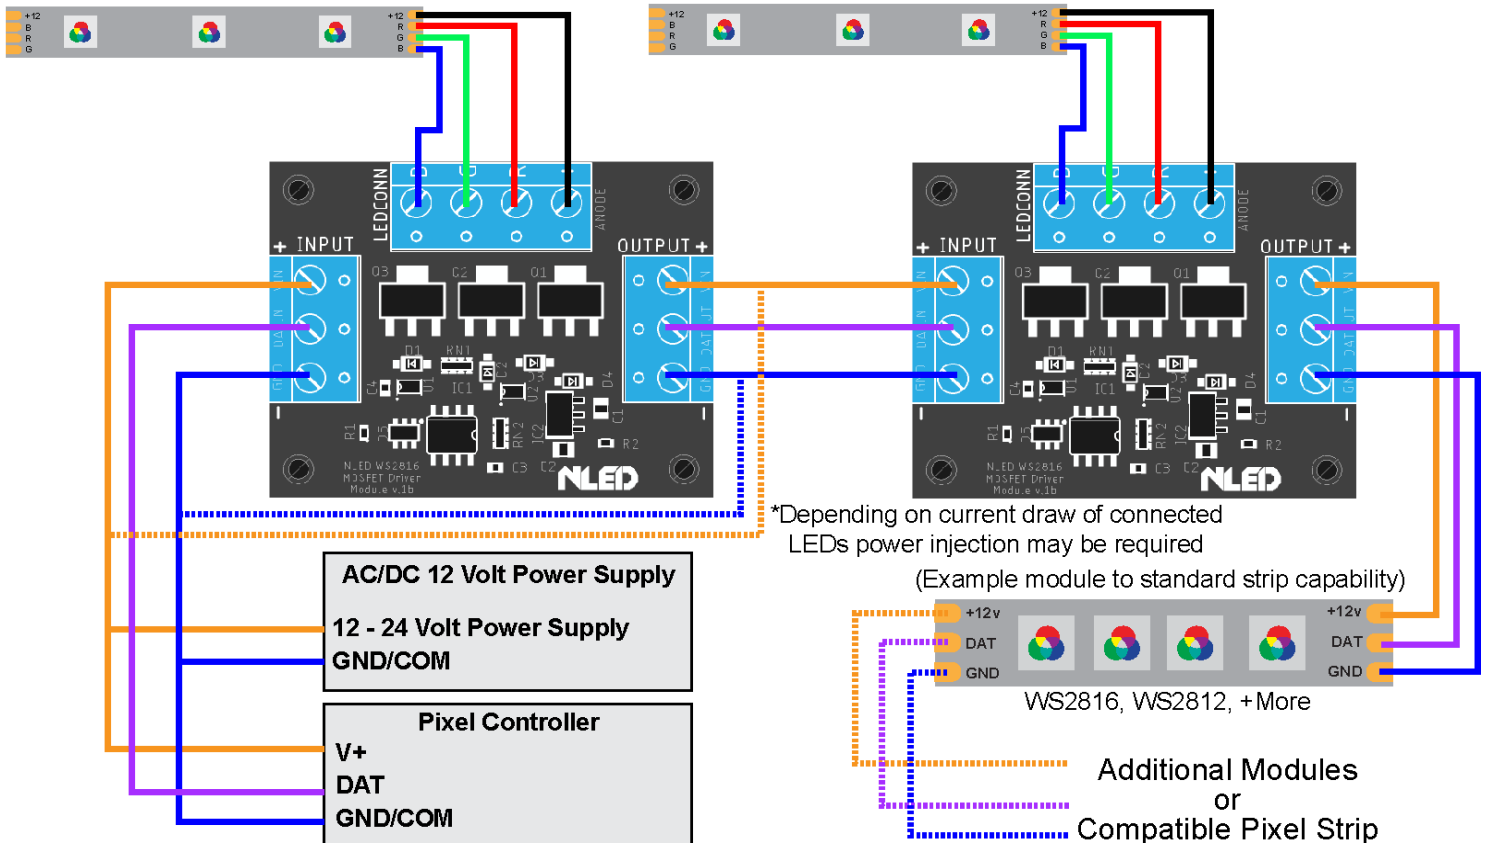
+12
B
R
G

+12
R
G
B

+12
B
R
G

+12
R
G
B

LEDCONN
ANODE
+ INPUT
OUTPUT +
Q3 Q2 Q1
D1 RN1 C2
C4 U1 IC1
D4 C1
R1 J5 RN2 IC2 R2
C3 C2
NLED WS2816 MOSFET Driver Module v.1b
NLED

LEDCONN
ANODE
+ INPUT
OUTPUT +
Q3 Q2 Q1
D1 RN1 C2
C4 U1 IC1
D4 C1
R1 J5 RN2 IC2 R2
C3 C2
NLED WS2816 MOSFET Driver Module v.1b
NLED

*Depending on current draw of connected LEDs power injection may be required

(Example module to standard strip capability)

AC/DC 12 Volt Power Supply
12 - 24 Volt Power Supply
GND/COM

+12v
DAT
GND

+12v
DAT
GND

WS2816, WS2812, +More

Pixel Controller
V+
DAT
GND/COM

Additional Modules
or
Compatible Pixel Strip